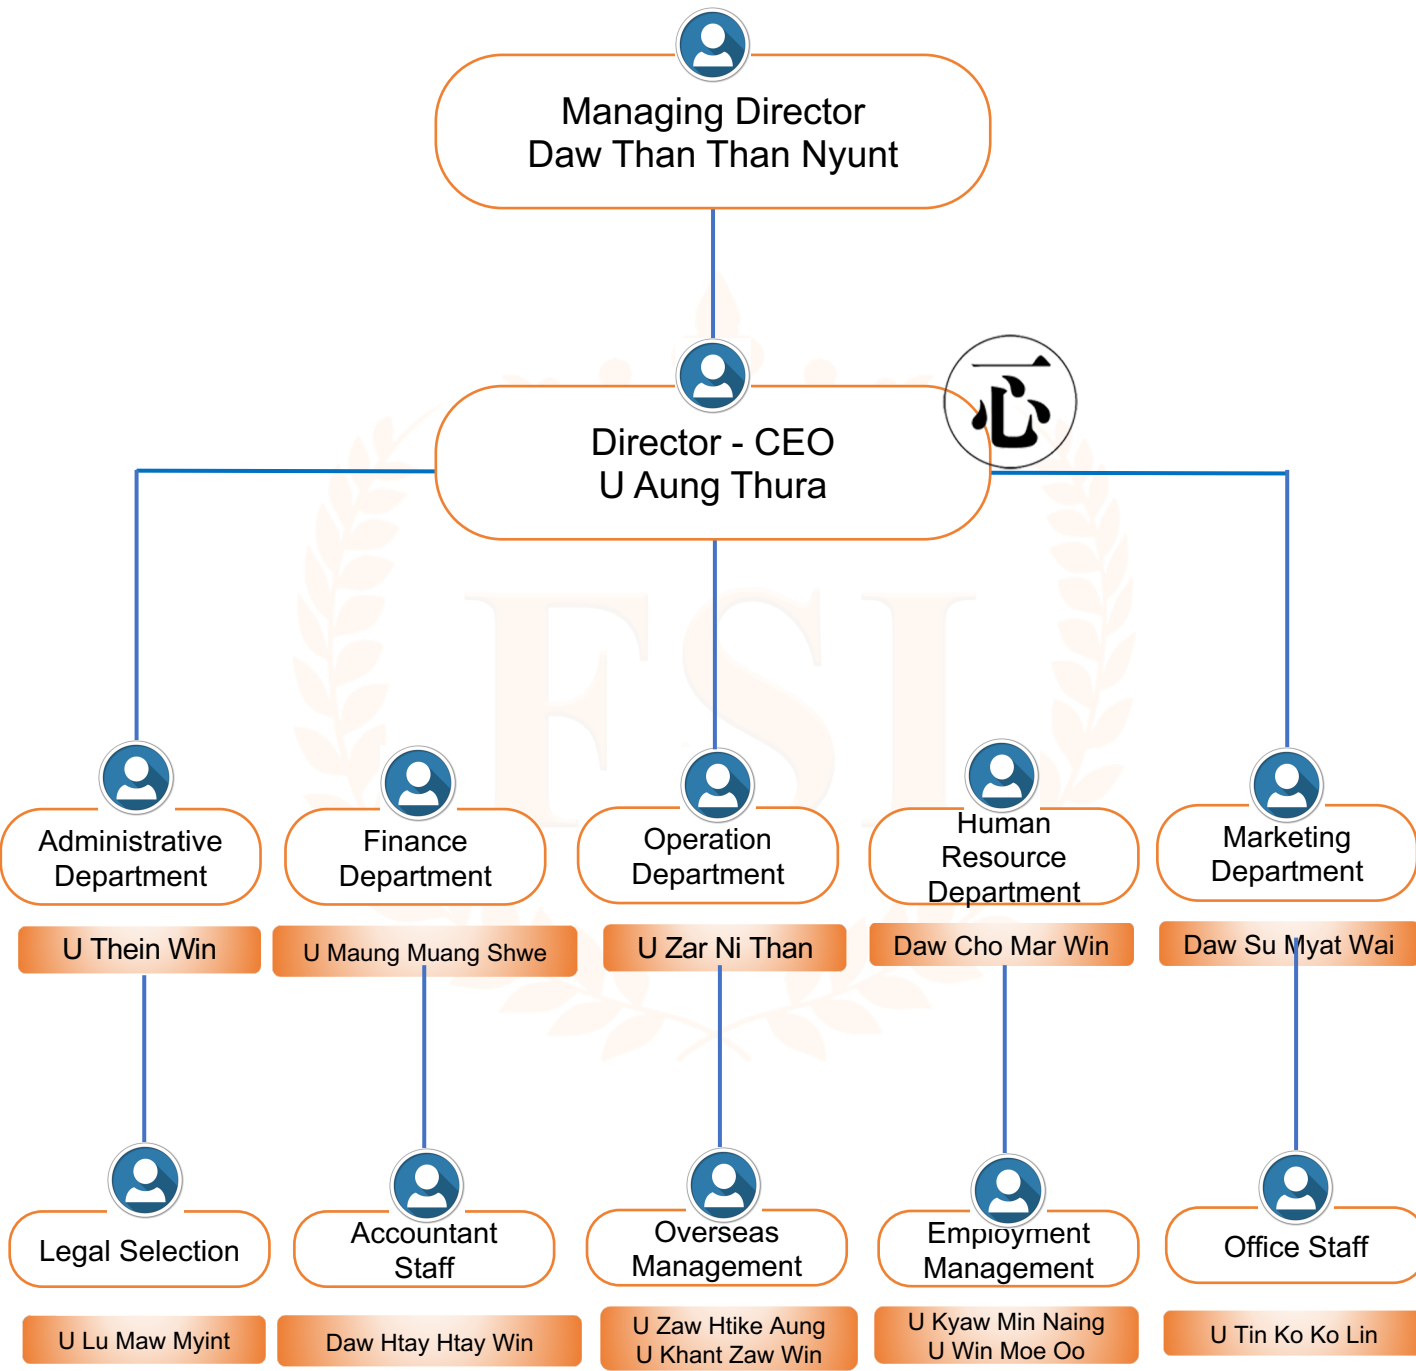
Managing Director
Daw Than Than Nyunt

Director - CEO
U Aung Thura

心

Administrative Department

U Thein Win

Finance Department

U Maung Muang Shwe

Operation Department

U Zar Ni Than

Human Resource Department

Daw Cho Mar Win

Marketing Department

Daw Su Myat Wai

Legal Selection

U Lu Maw Myint

Accountant Staff

Daw Htay Htay Win

Overseas Management

U Zaw Htike Aung
U Khant Zaw Win

Employment Management

U Kyaw Min Naing
U Win Moe Oo

Office Staff

U Tin Ko Ko Lin